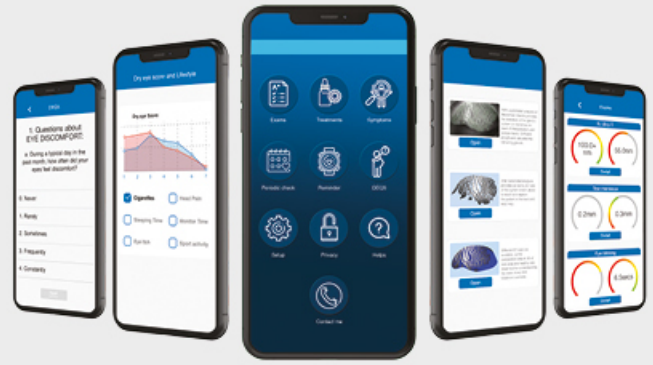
DEQ5

1. Questions about EYE DISCOMFORT:

a. During a typical day in the past month, how often did your eyes feel discomfort?

0. Never

1. Rarely

2. Sometimes

3. Frequently

4. Constantly

Dry eye score and Lifestyle

Dry eye Score

Cigarettes

Head Pain

Sleeping Time

Monitor Time

Eye lids

Sport activity

Exams

Treatments

Symptoms

Periodic check

Reminder

DEQ5

Set up

Privacy

Helps

Contact me

Open

Open

Open

Exams

Tear Meniscus

0.2mm

0.3mm

Eye Blinking

6.5secs

Detail

Detail

Detail